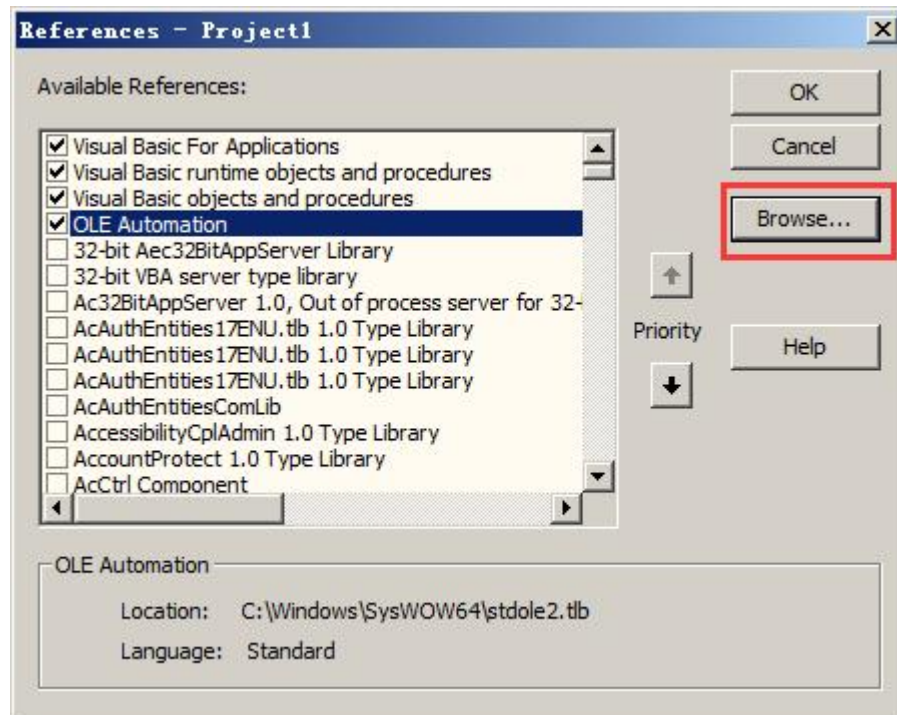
References - Project1

Available References:

Visual Basic For Applications
Visual Basic runtime objects and procedures
Visual Basic objects and procedures
OLE Automation
32-bit Aec32BitAppServer Library
32-bit VBA server type library
Ac32BitAppServer 1.0, Out of process server for 32-
AcAuthEntities17ENU.tlb 1.0 Type Library
AcAuthEntities17ENU.tlb 1.0 Type Library
AcAuthEntities17ENU.tlb 1.0 Type Library
AcAuthEntitiesComLib
AccessibilityCplAdmin 1.0 Type Library
AccountProtect 1.0 Type Library
AcCtrl Component

OK
Cancel
Browse...
Priority
Help

OLE Automation
Location: C:\Windows\SysWOW64\stdole2.tlb
Language: Standard